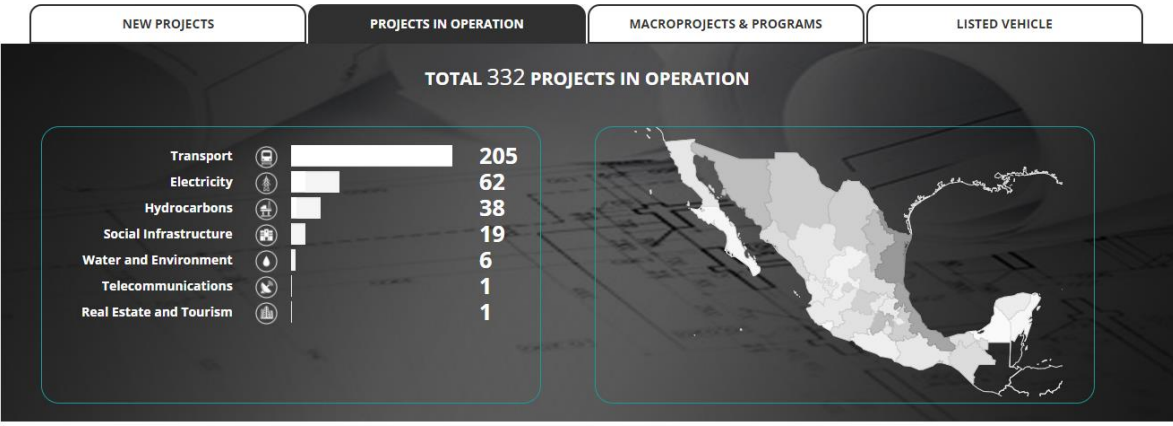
NEW PROJECTS | PROJECTS IN OPERATION | MACROPROJECTS & PROGRAMS | LISTED VEHICLE

TOTAL 332 PROJECTS IN OPERATION

| | |
|---|---|
| Transport | 205 |
| Electricity | 62 |
| Hydrocarbons | 38 |
| Social Infrastructure | 19 |
| Water and Environment | 6 |
| Telecommunications | 1 |
| Real Estate and Tourism | 1 |